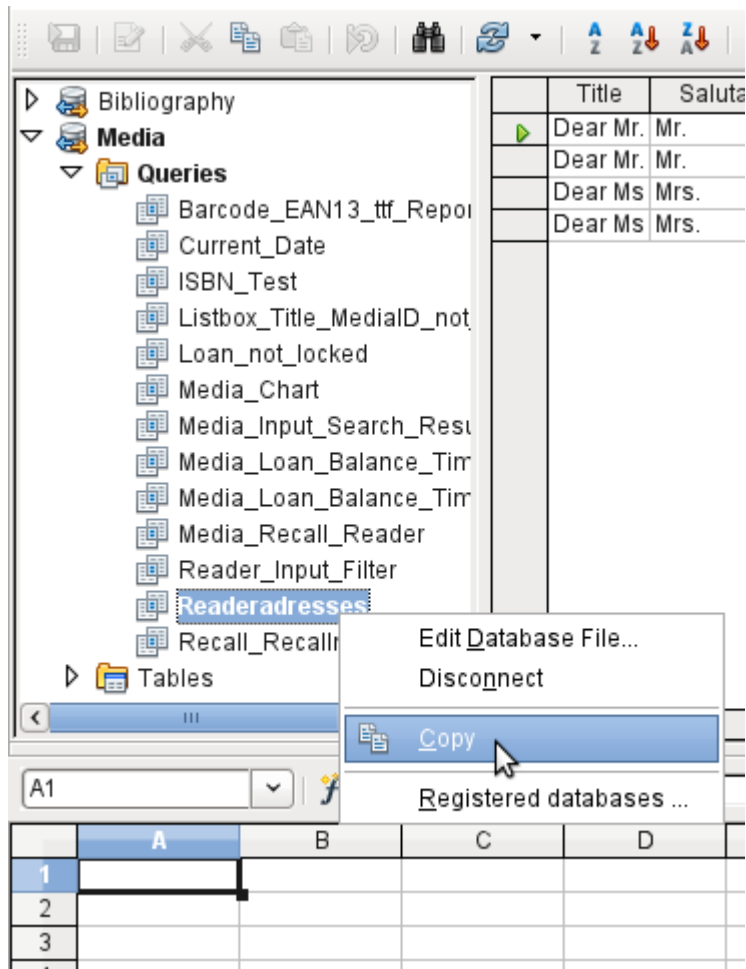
Bibliography
Media
Queries
Barcode_EAN13_ttf_Repor
Current_Date
ISBN_Test
Listbox_Title_MediaID_not
Loan_not_locked
Media_Chart
Media_Input_Search_Resu
Media_Loan_Balance_Tim
Media_Loan_Balance_Tim
Media_Recall_Reader
Reader_Input_Filter
Readeradresses
Recall_Recallr
Tables

| | Title | Saluta |
|---|---|---|
| | Dear Mr. | Mr. |
| | Dear Mr. | Mr. |
| | Dear Ms | Mrs. |
| | Dear Ms | Mrs. |

Edit Database File...
Disconnect
Copy
Registered databases ...

A1

| | A | B | C | D |
|---|---|---|---|---|
| 1 | | | | |
| 2 | | | | |
| 3 | | | | |